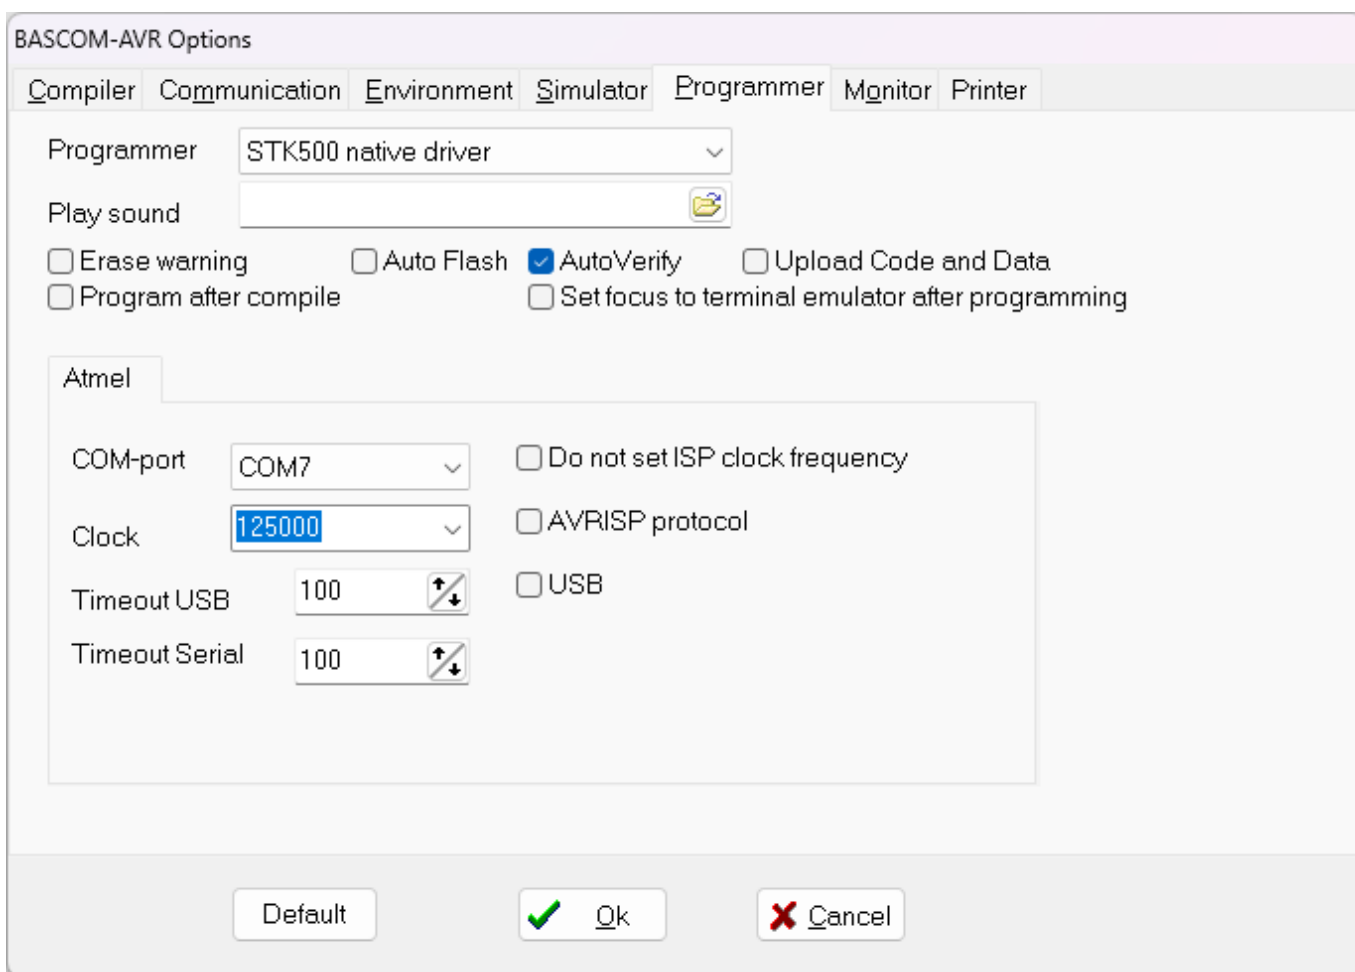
BASCOM-AVR Options

Compiler Communication Environment Simulator Programmer Monitor Printer

Programmer STK500 native driver

Play sound

Erase warning Auto Flash AutoVerify Upload Code and Data

Program after compile Set focus to terminal emulator after programming

Atmel

COM-port COM7

Do not set ISP clock frequency

Clock 125000

AVRISP protocol

Timeout USB 100

USB

Timeout Serial 100

Default Ok Cancel